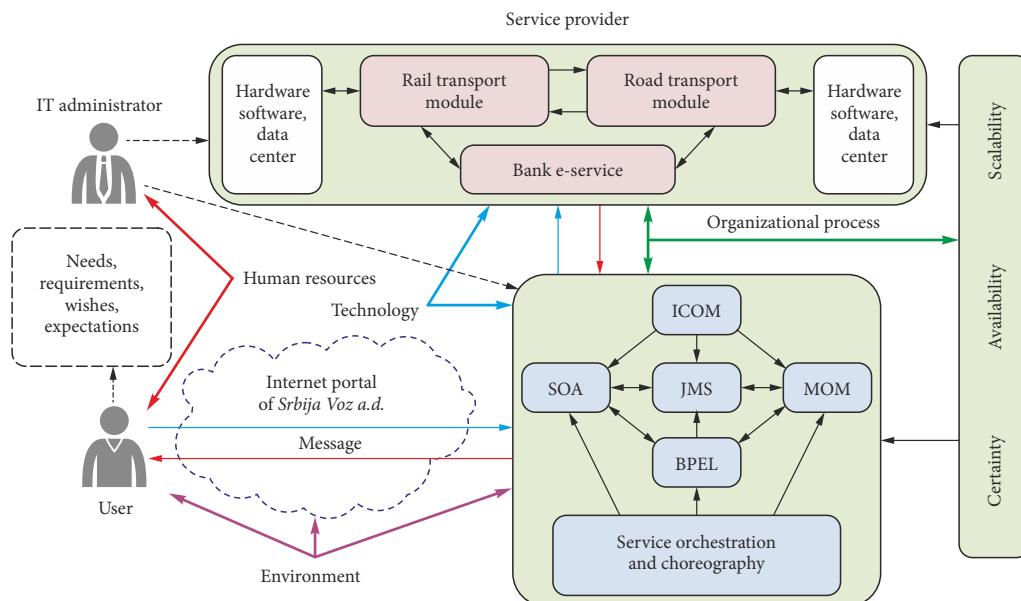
Service provider

Hardware software, data center

Rail transport module

Road transport module

Hardware software, data center

Bank e-service

IT administrator

Scalability

Availability

Certainty

Organizational process

Needs, requirements, wishes, expectations

Human resources

Technology

ICOM

SOA

JMS

MOM

BPEL

Internet portal of *Srbija Voz a.d.*

Message

User

Service orchestration and choreography

Environment